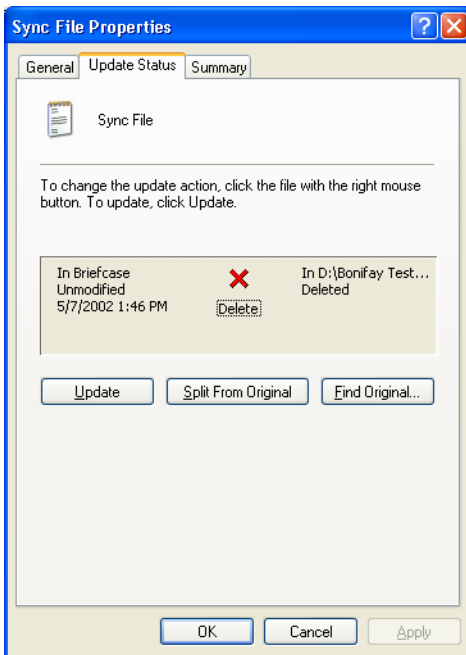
Sync File Properties

General | Update Status | Summary

Sync File

To change the update action, click the file with the right mouse button. To update, click Update.

In Briefcase
Unmodified
5/7/2002 1:46 PM

Delete

In D:\Bonifay Test...
Deleted

Update | Split From Original | Find Original...

OK | Cancel | Apply